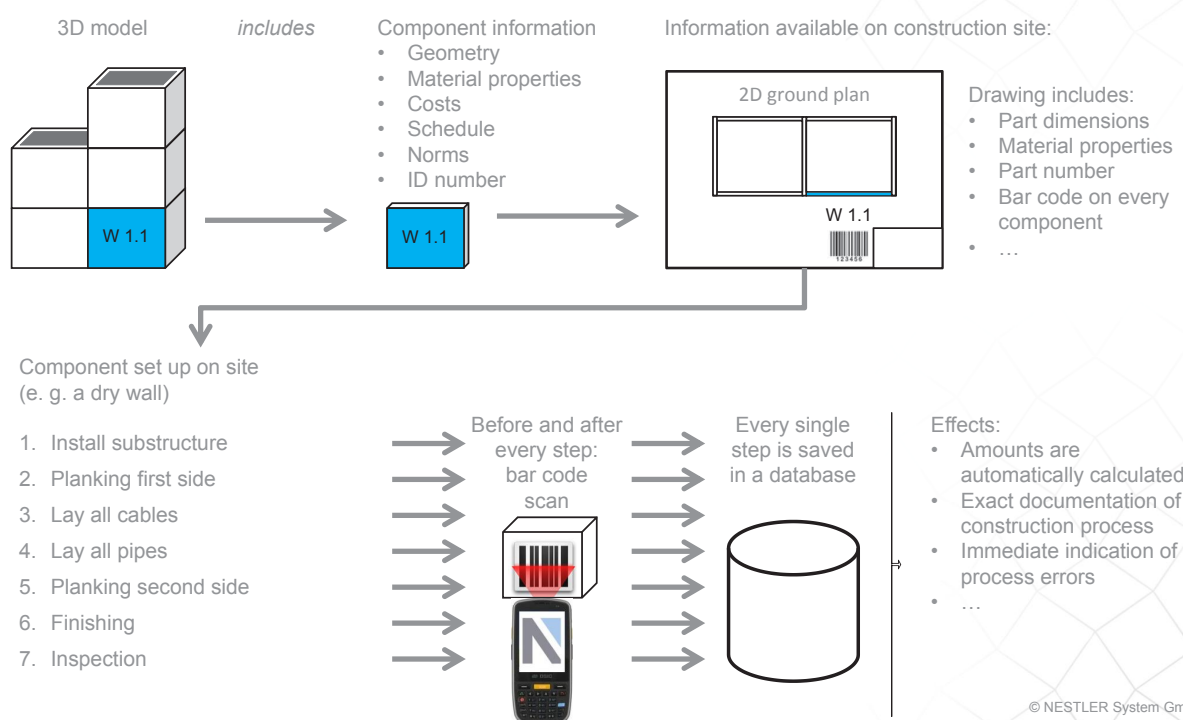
3D model

W 1.1

*includes*

Component information
- Geometry
- Material properties
- Costs
- Schedule
- Norms
- ID number

W 1.1

Information available on construction site:

2D ground plan

W 1.1

123456

Drawing includes:
- Part dimensions
- Material properties
- Part number
- Bar code on every component
- …

Component set up on site (e. g. a dry wall)

1. Install substructure
2. Planking first side
3. Lay all cables
4. Lay all pipes
5. Planking second side
6. Finishing
7. Inspection

Before and after every step: bar code scan

Every single step is saved in a database

Effects:
- Amounts are automatically calculated
- Exact documentation of construction process
- Immediate indication of process errors
- …

© NESTLER System Gm